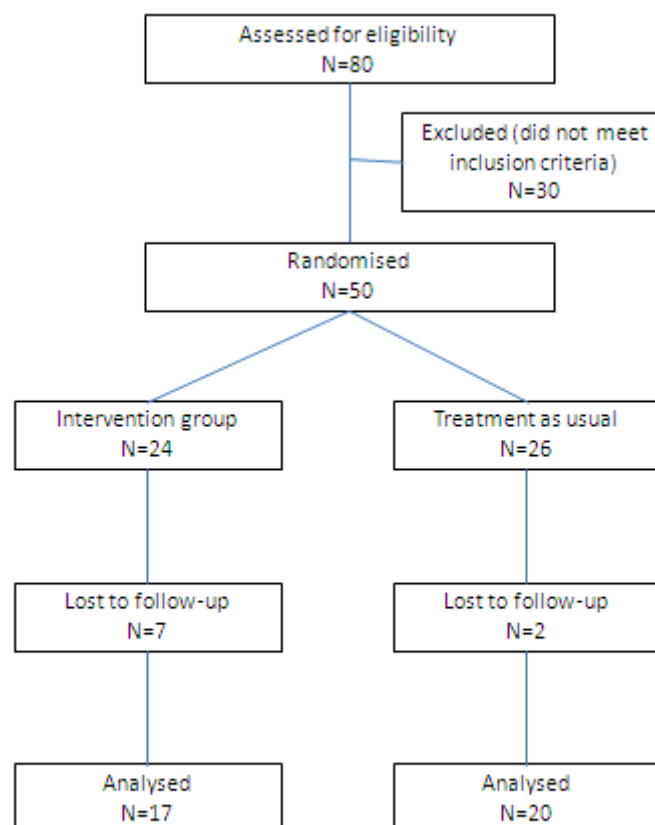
Assessed for eligibility
N=80

Excluded (did not meet inclusion criteria)
N=30

Randomised
N=50

Intervention group
N=24

Treatment as usual
N=26

Lost to follow-up
N=7

Lost to follow-up
N=2

Analysed
N=17

Analysed
N=20